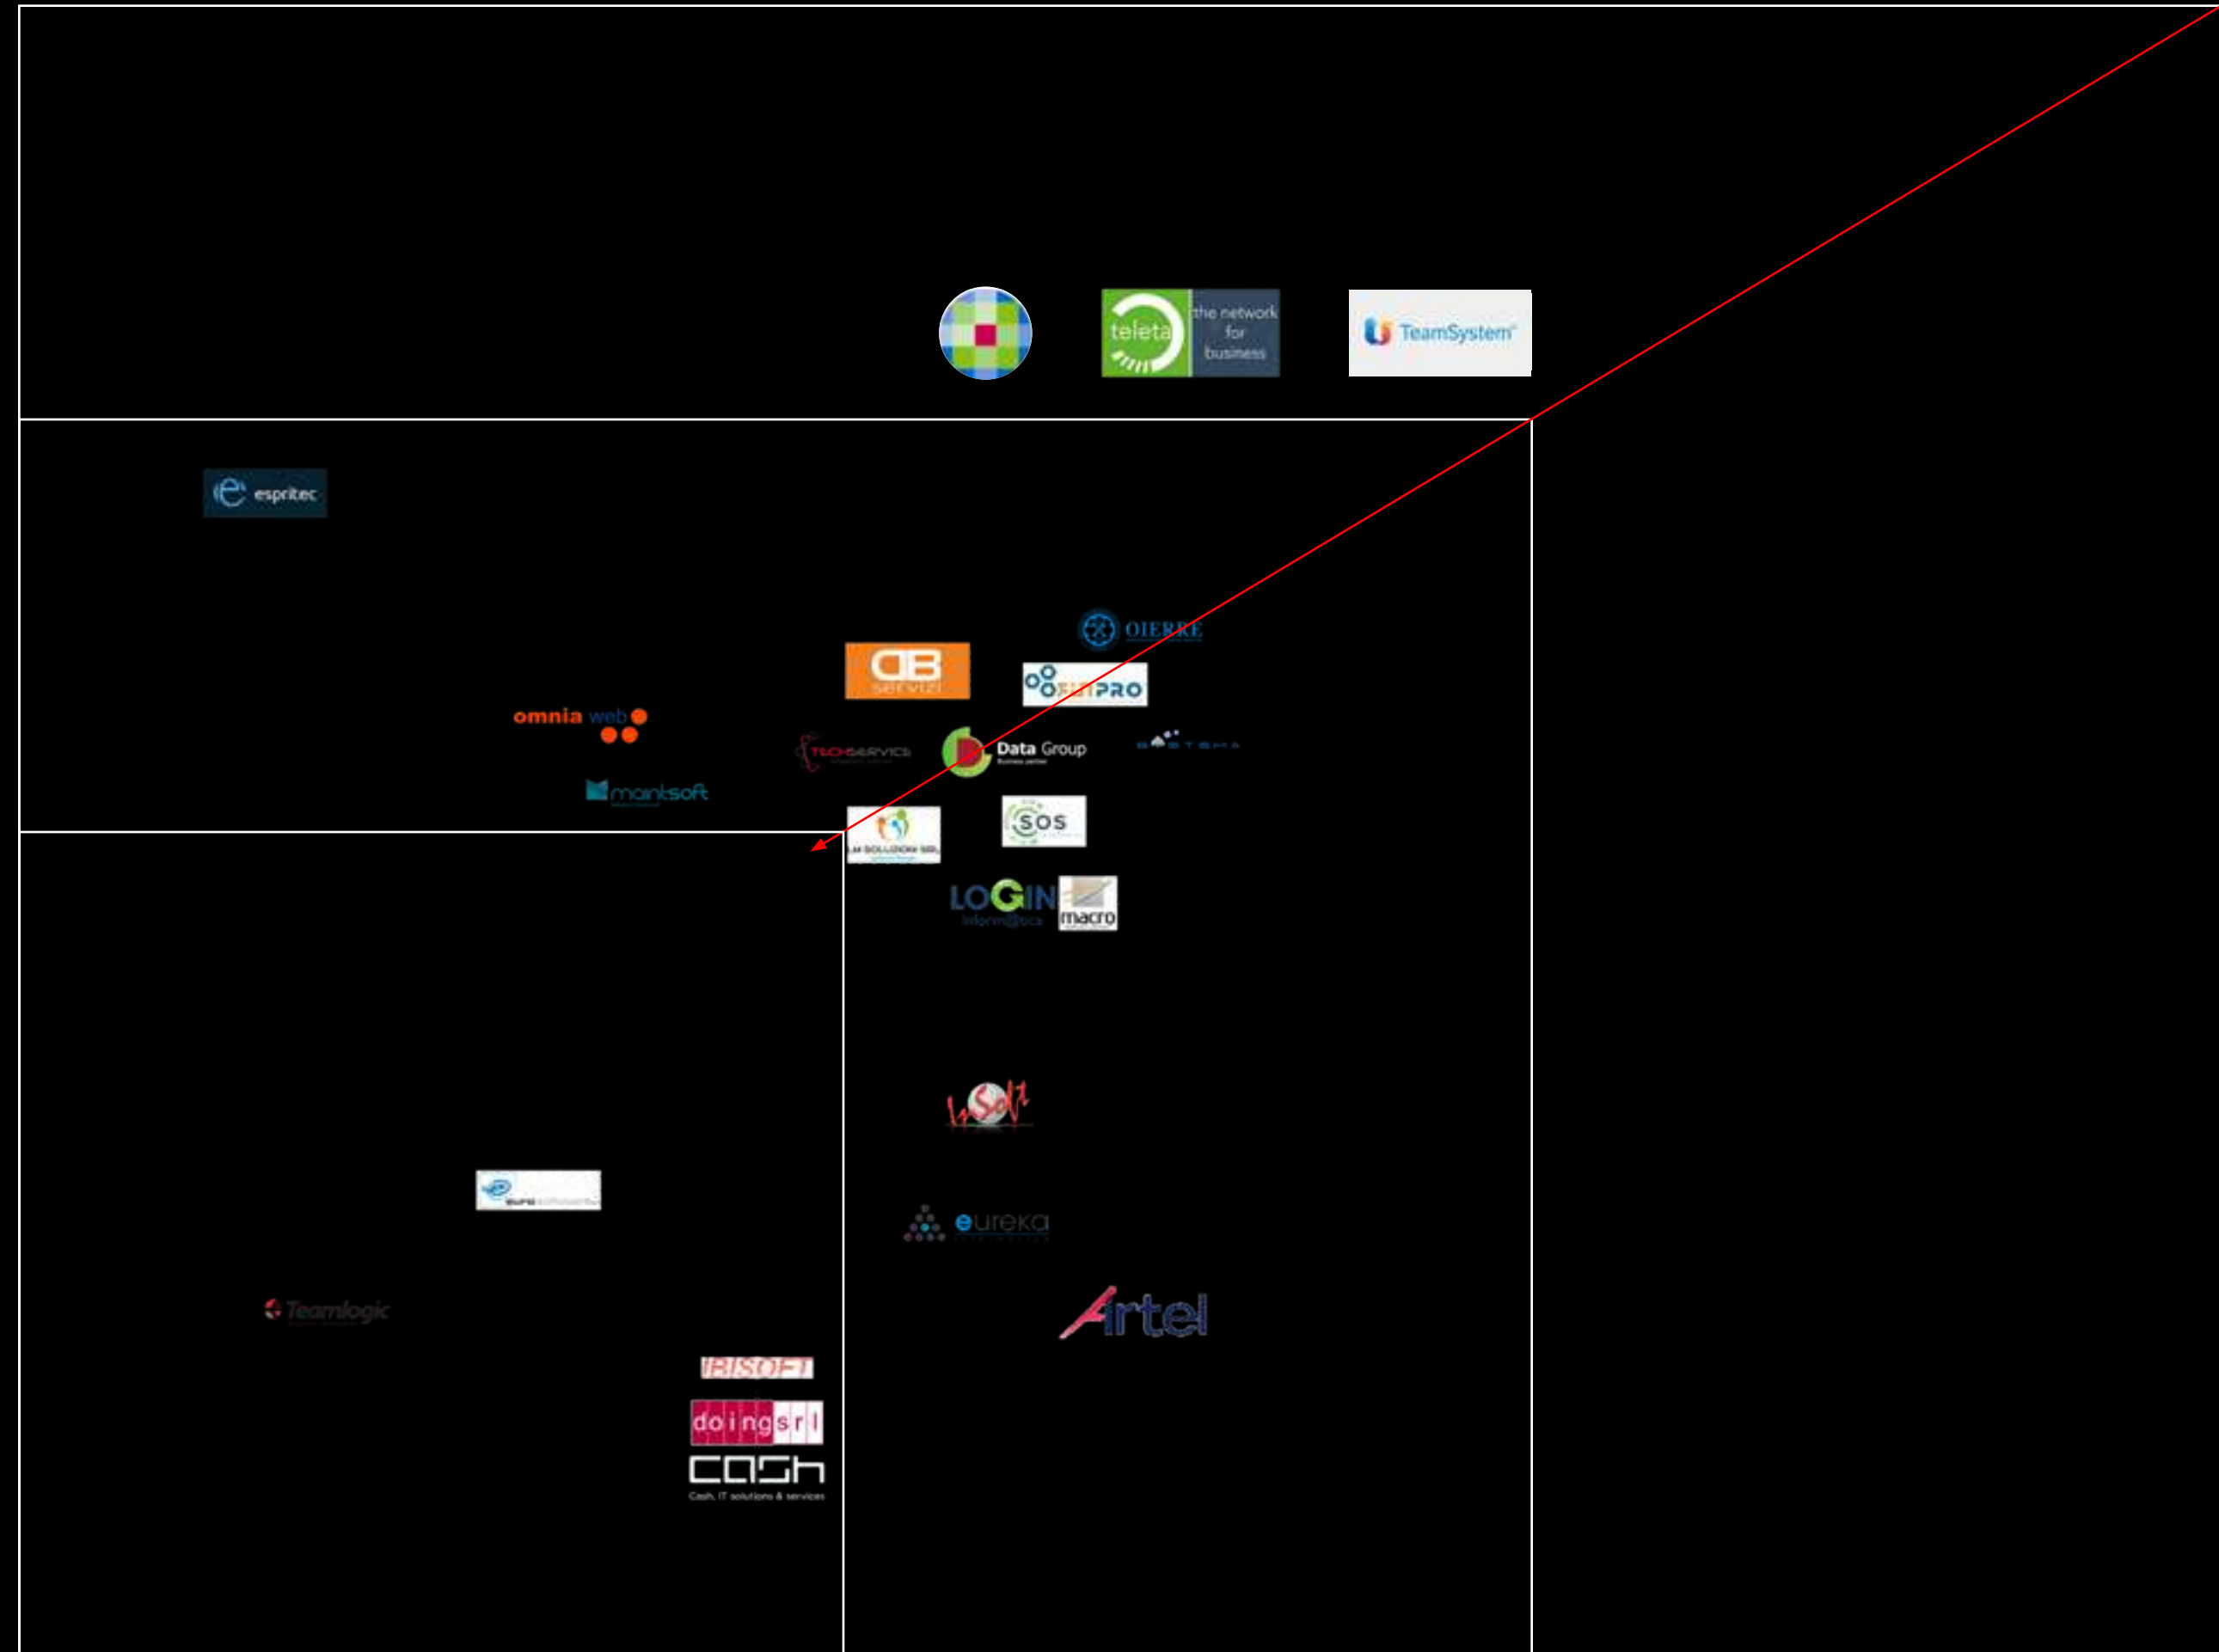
teleta the network for business

TeamSystem

espritec

OIERRE

DB servizi

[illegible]PRO

omnia web

TECHSERVICE

Data Group

SISTEMA

maintsoft

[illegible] SOLUZIONI SRL

SOS

LOGIN informatica

macro

InSoft

eureka

Teamlogic

Artel

IBISOFT

doingsrl

CASh
Cash, IT solutions & services